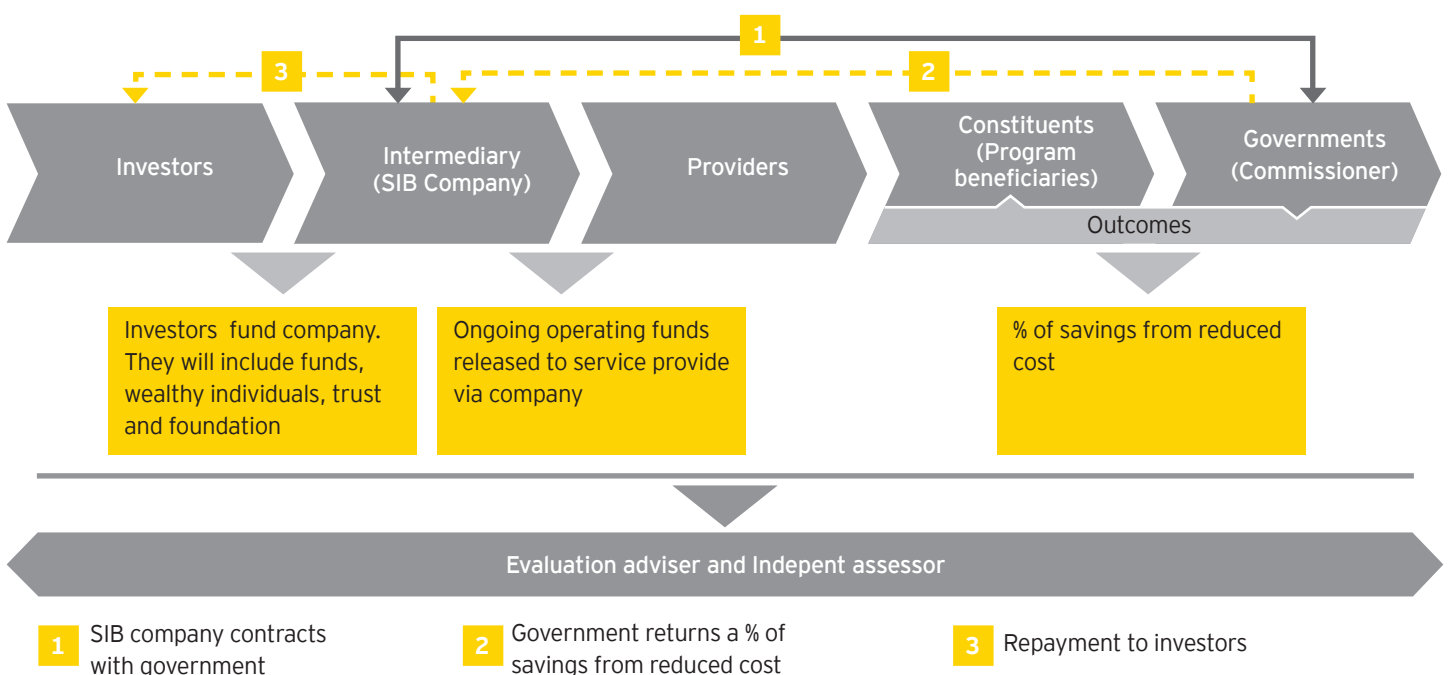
1

3

2

Investors

Intermediary (SIB Company)

Providers

Constituents (Program beneficiaries)

Governments (Commissioner)

Outcomes

Investors fund company. They will include funds, wealthy individuals, trust and foundation

Ongoing operating funds released to service provide via company

% of savings from reduced cost

Evaluation adviser and Indepent assessor

1 SIB company contracts with government

2 Government returns a % of savings from reduced cost

3 Repayment to investors